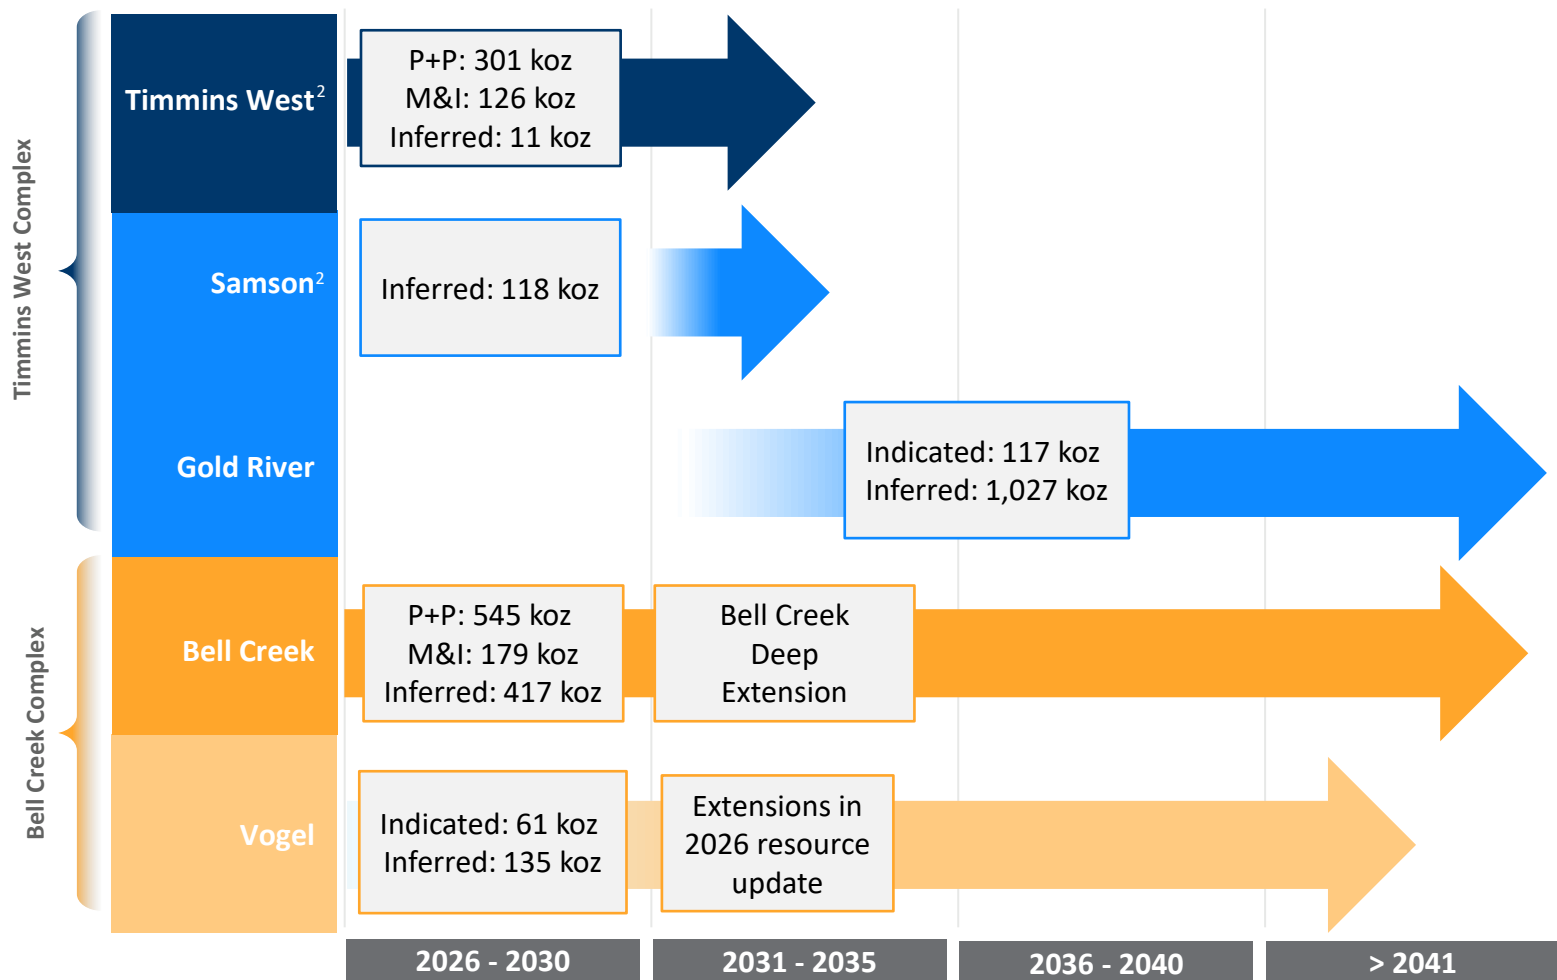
Timmins West Complex

Bell Creek Complex

Timmins West$^2$

P+P: 301 koz
M&I: 126 koz
Inferred: 11 koz

Samson$^2$

Inferred: 118 koz

Gold River

Indicated: 117 koz
Inferred: 1,027 koz

Bell Creek

P+P: 545 koz
M&I: 179 koz
Inferred: 417 koz

Bell Creek Deep Extension

Vogel

Indicated: 61 koz
Inferred: 135 koz

Extensions in 2026 resource update

| 2026 - 2030 | 2031 - 2035 | 2036 - 2040 | > 2041 |
|---|---|---|---|